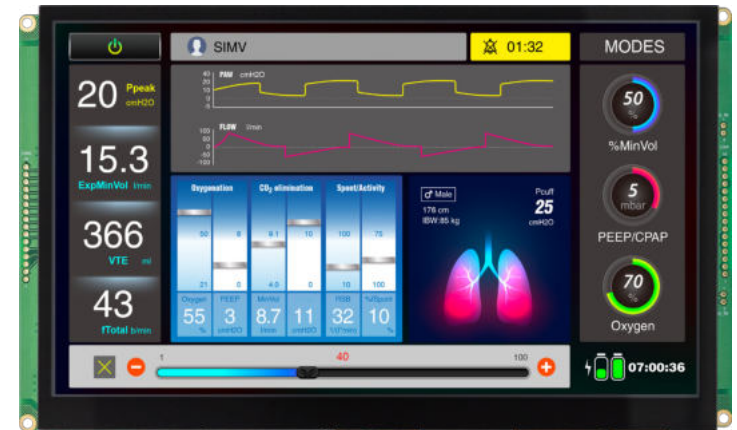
SIMV

01:32

MODES

20 Ppeak cmH2O

15.3 ExpMinVol l/min

366 VTE ml

43 fTotal b/min

PAW cmH2O
40
20
10
0
-10

FLOW l/min
100
50
0
-50
-100

Oxygenation
50
21
Oxygen
55
%

8
0
PEEP
3
cmH2O

CO2 elimination
9.1
4.0
MinVol
8.7
l/min

10
0
fTotal
11
b/min

Spont/Activity
100
10
RSB
32
1/(l·min)

75
100
%fSpont
10
%

♂ Male
176 cm
IBW:85 kg

Pcuff
25
cmH2O

50
%
%MinVol

5
mbar
PEEP/CPAP

70
%
Oxygen

1
40
100

07:00:36